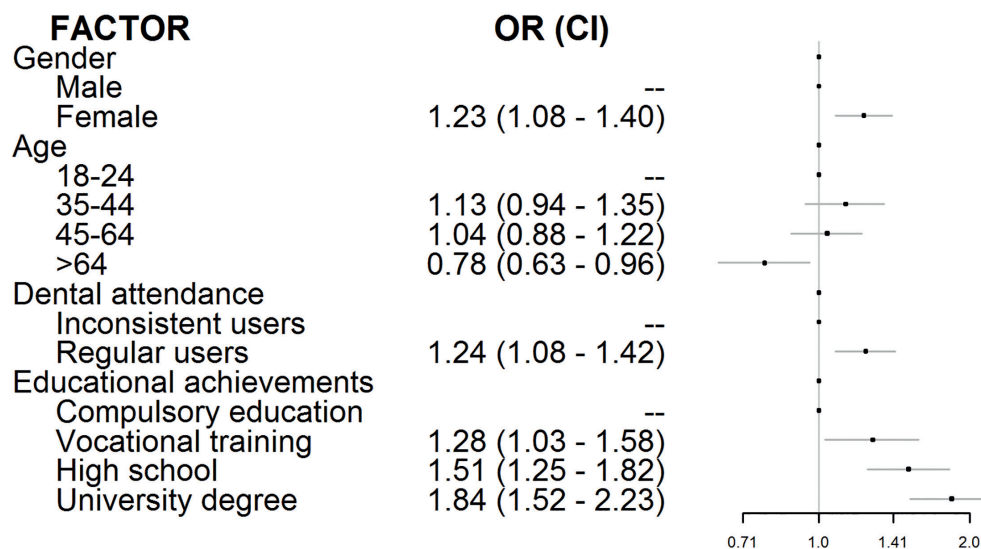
| FACTOR | OR (CI) |
|---|---|
| Gender | |
| Male | -- |
| Female | 1.23 (1.08 - 1.40) |
| Age | |
| 18-24 | -- |
| 35-44 | 1.13 (0.94 - 1.35) |
| 45-64 | 1.04 (0.88 - 1.22) |
| >64 | 0.78 (0.63 - 0.96) |
| Dental attendance | |
| Inconsistent users | -- |
| Regular users | 1.24 (1.08 - 1.42) |
| Educational achievements | |
| Compulsory education | -- |
| Vocational training | 1.28 (1.03 - 1.58) |
| High school | 1.51 (1.25 - 1.82) |
| University degree | 1.84 (1.52 - 2.23) |

0.71 1.0 1.41 2.0